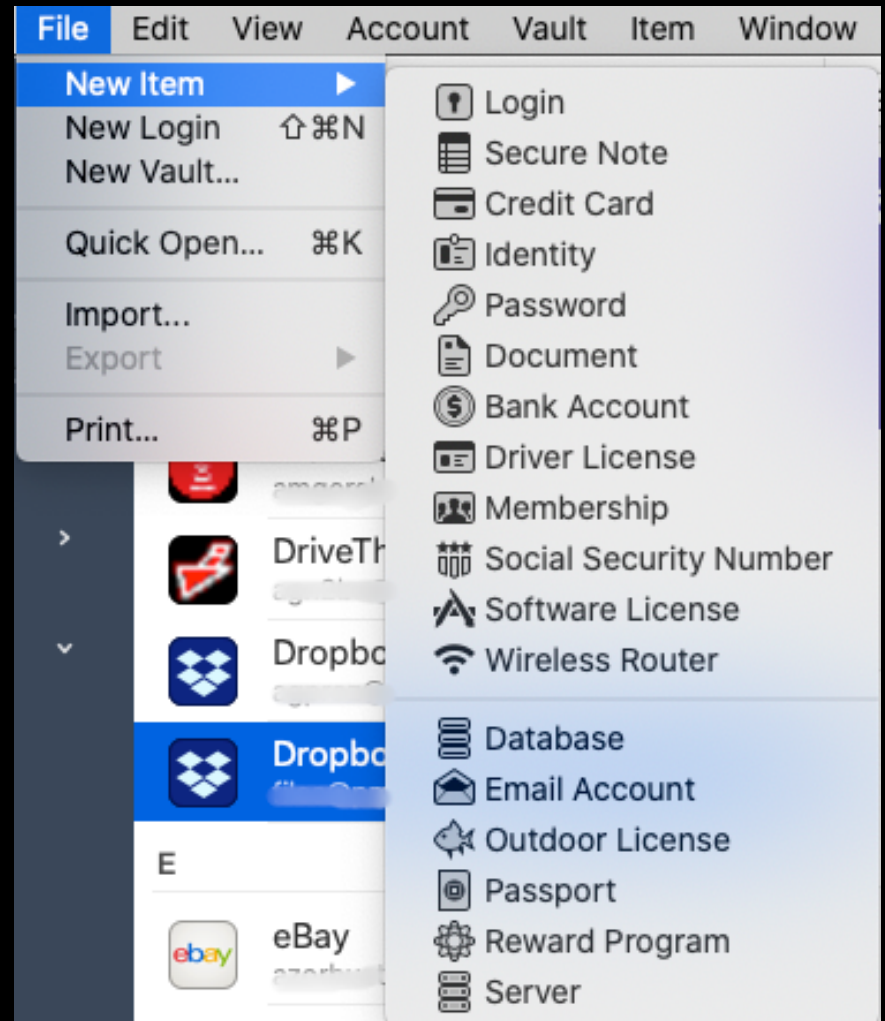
File Edit View Account Vault Item Window

New Item ▶
New Login ⇧⌘N
New Vault...

Quick Open... ⌘K

Import...
Export ▶

Print... ⌘P

Login
Secure Note
Credit Card
Identity
Password
Document
Bank Account
Driver License
Membership
Social Security Number
Software License
Wireless Router

Database
Email Account
Outdoor License
Passport
Reward Program
Server

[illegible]
DriveTh
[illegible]
Dropbo
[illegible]
Dropbo
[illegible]
E
ebay
eBay
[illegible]